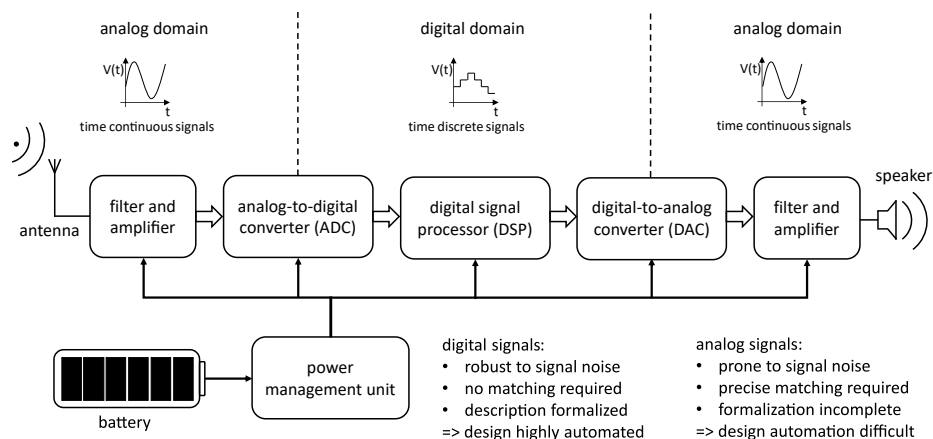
analog domain

V(t)

t

time continuous signals

digital domain

V(t)

t

time discrete signals

analog domain

V(t)

t

time continuous signals

antenna

filter and amplifier

analog-to-digital converter (ADC)

digital signal processor (DSP)

digital-to-analog converter (DAC)

filter and amplifier

speaker

battery

power management unit

digital signals:
• robust to signal noise
• no matching required
• description formalized
=> design highly automated

analog signals:
• prone to signal noise
• precise matching required
• formalization incomplete
=> design automation difficult